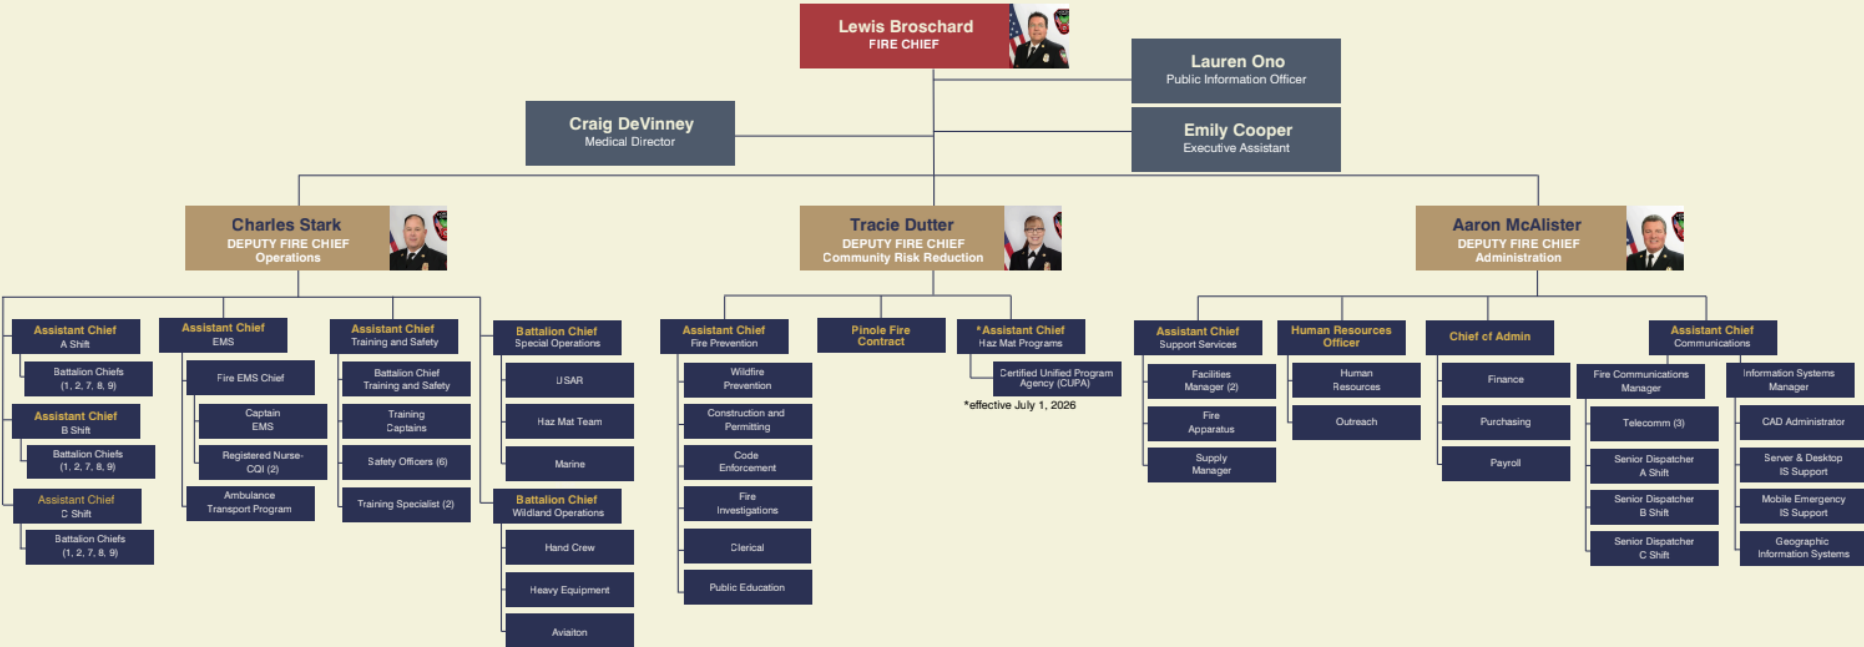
Lewis Broschard
FIRE CHIEF

Lauren Ono
Public Information Officer

Craig DeVinney
Medical Director

Emily Cooper
Executive Assistant

Charles Stark
DEPUTY FIRE CHIEF
Operations

Tracie Dutter
DEPUTY FIRE CHIEF
Community Risk Reduction

Aaron McAlister
DEPUTY FIRE CHIEF
Administration

Assistant Chief
A Shift

Battalion Chiefs
(1, 2, 7, 8, 9)

Assistant Chief
B Shift

Battalion Chiefs
(1, 2, 7, 8, 9)

Assistant Chief
C Shift

Battalion Chiefs
(1, 2, 7, 8, 9)

Assistant Chief
EMS

Fire EMS Chief

Captain
EMS

Registered Nurse-
CQI (2)

Ambulance
Transport Program

Assistant Chief
Training and Safety

Battalion Chief
Training and Safety

Training
Captains

Safety Officers (6)

Training Specialist (2)

Battalion Chief
Special Operations

USAR

Haz Mat Team

Marine

Battalion Chief
Wildland Operations

Hand Crew

Heavy Equipment

Aviaiton

Assistant Chief
Fire Prevention

Wildfire
Prevention

Construction and
Permitting

Code
Enforcement

Fire
Investigations

Clerical

Public Education

Pinole Fire
Contract

*Assistant Chief
Haz Mat Programs

Certified Unified Program
Agency (CUPA)

*effective July 1, 2026

Assistant Chief
Support Services

Facilities
Manager (2)

Fire
Apparatus

Supply
Manager

Human Resources
Officer

Human
Resources

Outreach

Chief of Admin

Finance

Purchasing

Payroll

Assistant Chief
Communications

Fire Communications
Manager

Telecomm (3)

Senior Dispatcher
A Shift

Senior Dispatcher
B Shift

Senior Dispatcher
C Shift

Information Systems
Manager

CAD Administrator

Server & Desktop
IS Support

Mobile Emergency
IS Support

Geographic
Information Systems